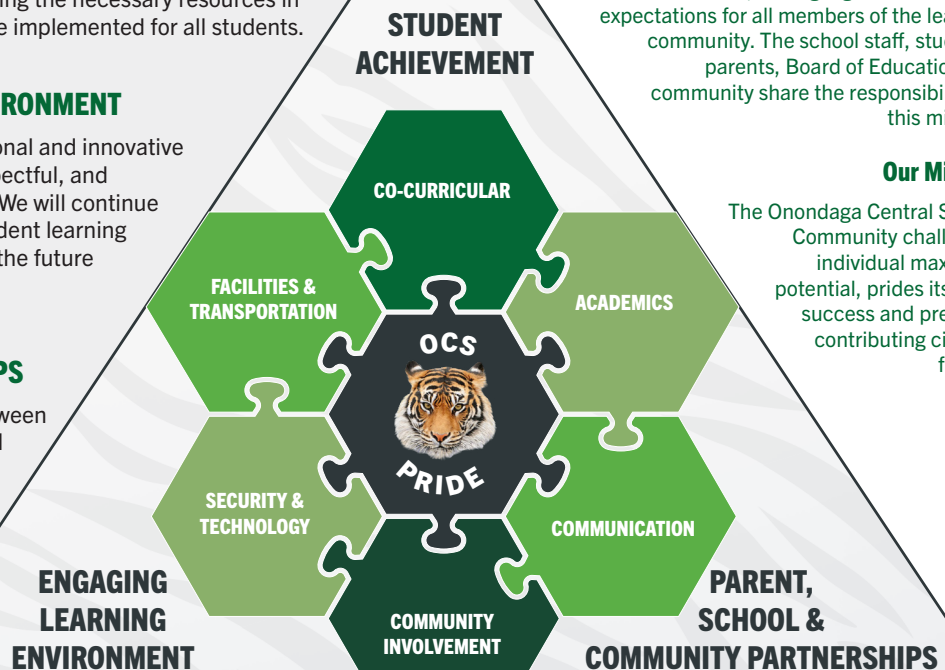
ing the necessary resources in e implemented for all students.

RONMENT

onal and innovative spectful, and We will continue dent learning the future

PS

ween l

STUDENT ACHIEVEMENT

expectations for all members of the lea community. The school staff, stu parents, Board of Educatio community share the responsibi this mi

Our Mi

The Onondaga Central S Community chall individual max potential, prides its success and pre contributing ci f

CO-CURRICULAR

FACILITIES & TRANSPORTATION

ACADEMICS

OCS

PRIDE

SECURITY & TECHNOLOGY

COMMUNICATION

COMMUNITY INVOLVEMENT

ENGAGING LEARNING ENVIRONMENT

PARENT, SCHOOL & COMMUNITY PARTNERSHIPS